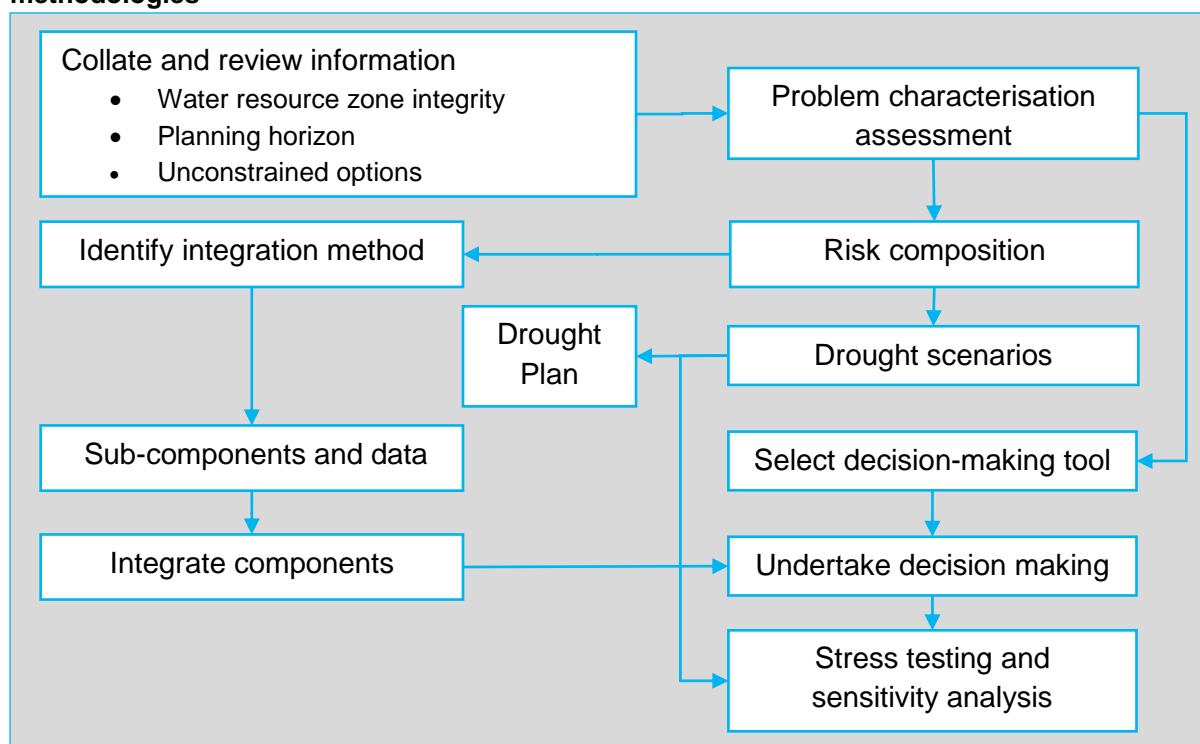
methodologies

Collate and review information
- Water resource zone integrity
- Planning horizon
- Unconstrained options

Problem characterisation assessment

Identify integration method

Risk composition

Drought Plan

Drought scenarios

Sub-components and data

Select decision-making tool

Integrate components

Undertake decision making

Stress testing and sensitivity analysis